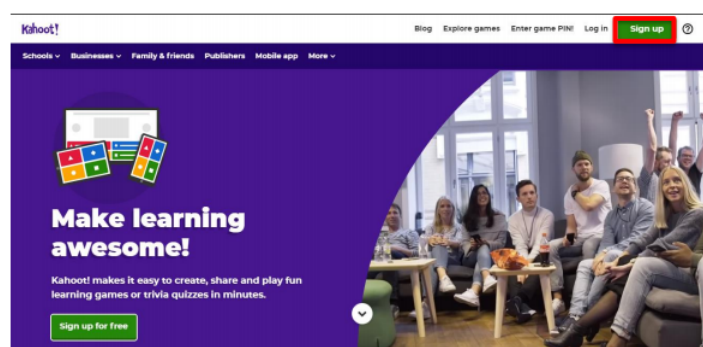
Kahoot!

Blog Explore games Enter game PIN! Log in Sign up

Schools Businesses Family & friends Publishers Mobile app More

Make learning awesome!

Kahoot! makes it easy to create, share and play fun learning games or trivia quizzes in minutes.

Sign up for free